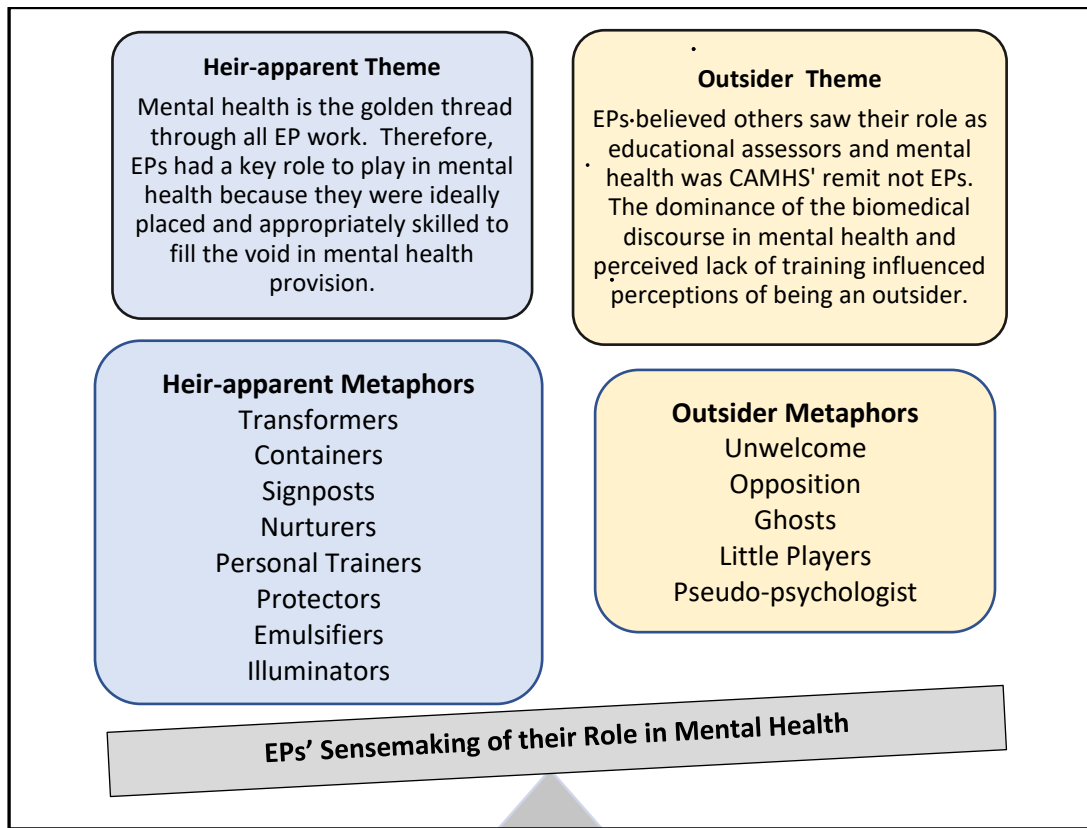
Heir-apparent Theme

Mental health is the golden thread through all EP work. Therefore, EPs had a key role to play in mental health because they were ideally placed and appropriately skilled to fill the void in mental health provision.

Outsider Theme

EPs believed others saw their role as educational assessors and mental health was CAMHS' remit not EPs. The dominance of the biomedical discourse in mental health and perceived lack of training influenced perceptions of being an outsider.

Heir-apparent Metaphors
Transformers
Containers
Signposts
Nurturers
Personal Trainers
Protectors
Emulsifiers
Illuminators

Outsider Metaphors
Unwelcome
Opposition
Ghosts
Little Players
Pseudo-psychologist

EPs' Sensemaking of their Role in Mental Health